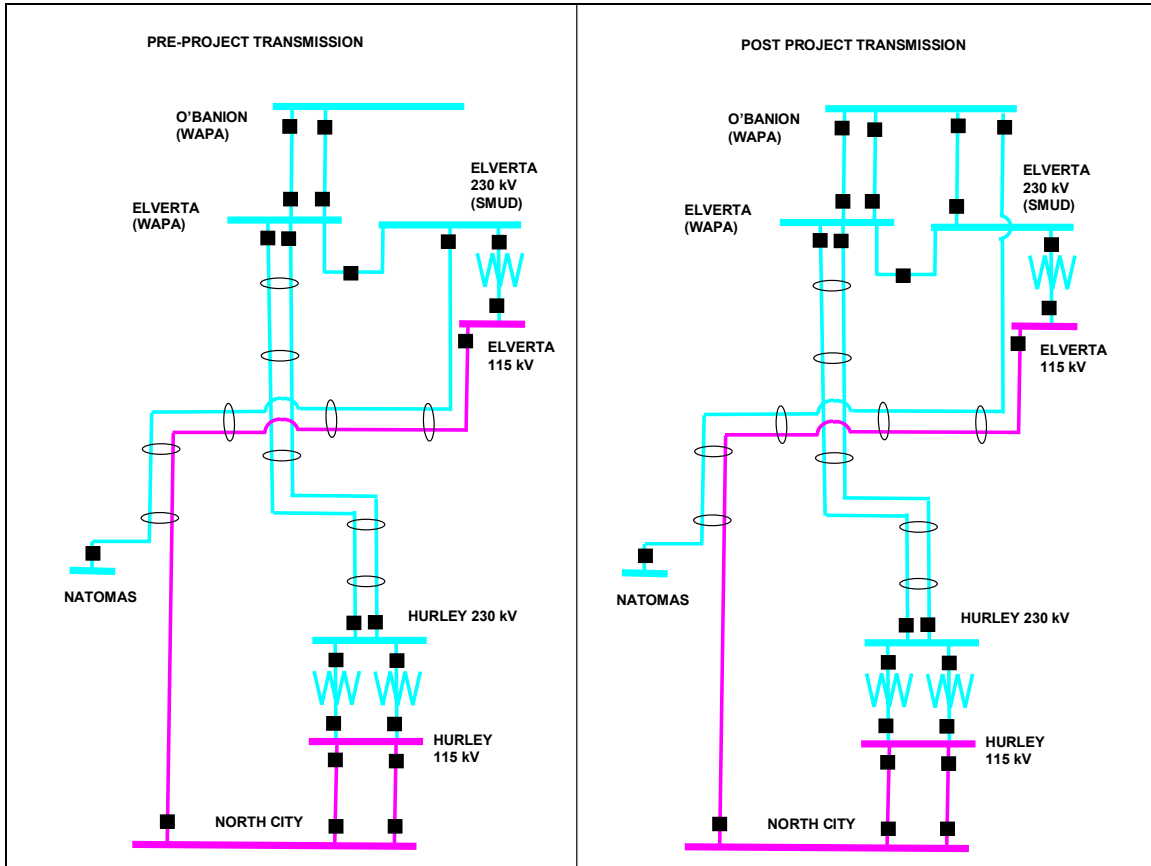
PRE-PROJECT TRANSMISSION

O'BANION (WAPA)

ELVERTA (WAPA)

ELVERTA 230 kV (SMUD)

ELVERTA 115 kV

NATOMAS

HURLEY 230 kV

HURLEY 115 kV

NORTH CITY

POST PROJECT TRANSMISSION

O'BANION (WAPA)

ELVERTA (WAPA)

ELVERTA 230 kV (SMUD)

ELVERTA 115 kV

NATOMAS

HURLEY 230 kV

HURLEY 115 kV

NORTH CITY